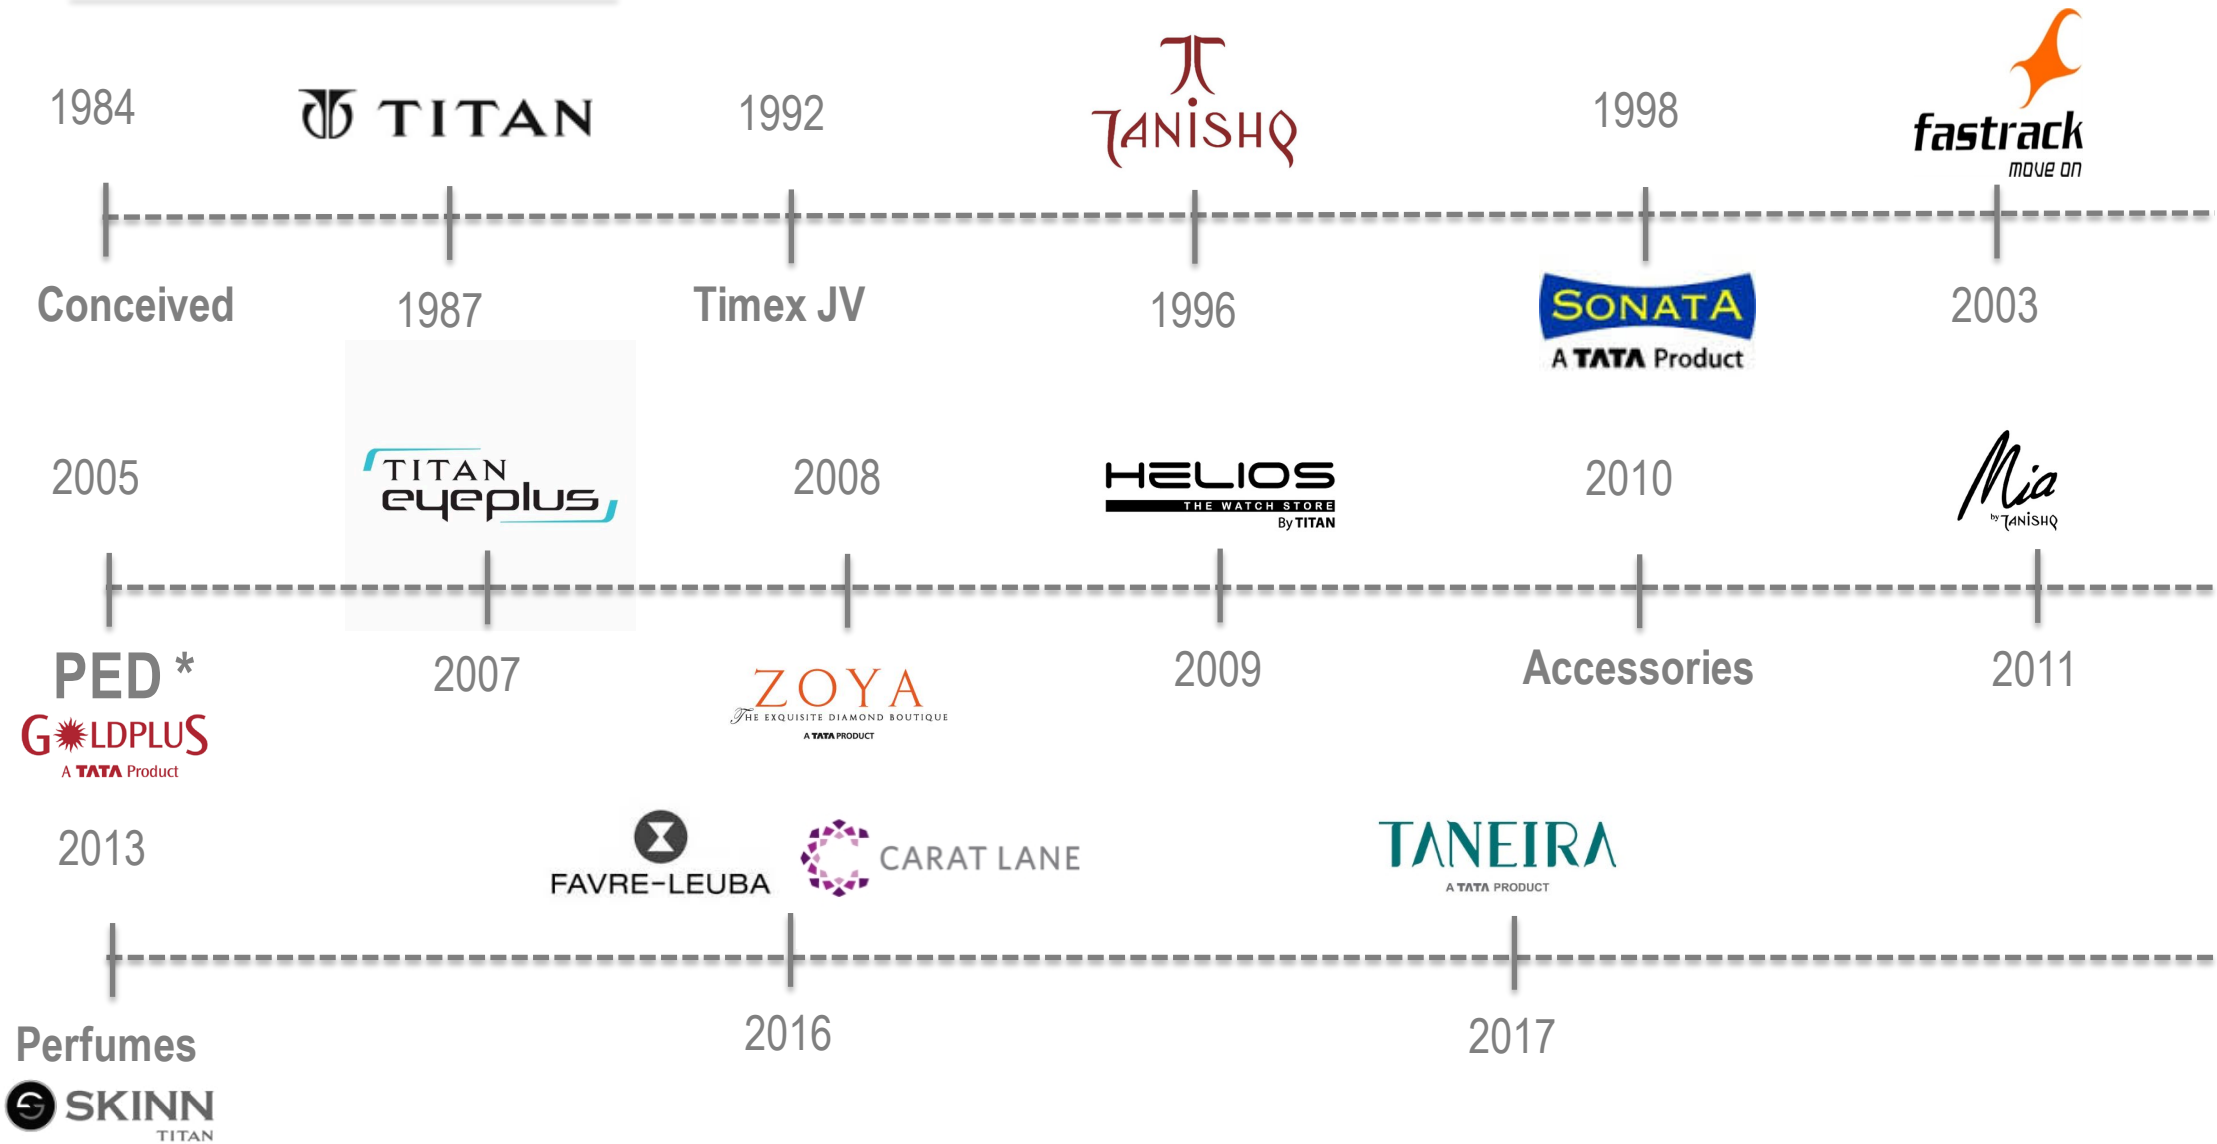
1984 TITAN 1992 TANISHQ 1998 fastrack move on

Conceived 1987 Timex JV 1996 SONATA A TATA Product 2003

2005 TITAN eyeplus 2008 HELIOS THE WATCH STORE By TITAN 2010 Mia by TANISHQ

PED * GOLDPLUS A TATA Product 2007 ZOYA The EXQUISITE DIAMOND BOUTIQUE A TATA PRODUCT 2009 Accessories 2011

2013 FAVRE-LEUBA CARAT LANE TANEIRA A TATA PRODUCT

Perfumes SKINN TITAN 2016 2017